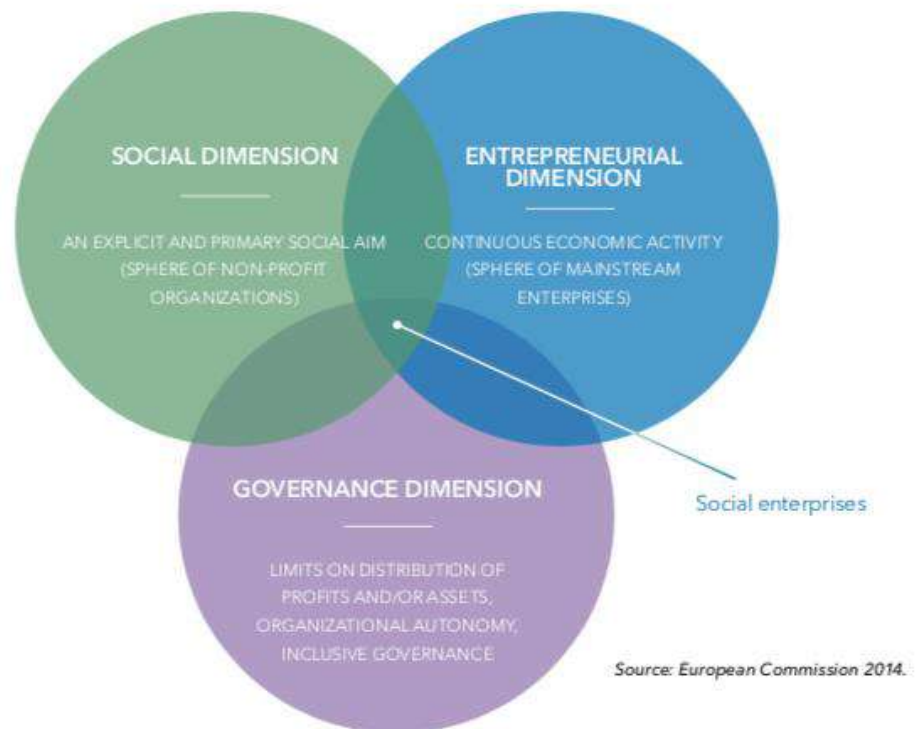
SOCIAL DIMENSION

AN EXPLICIT AND PRIMARY SOCIAL AIM (SPHERE OF NON-PROFIT ORGANIZATIONS)

ENTREPRENEURIAL DIMENSION

CONTINUOUS ECONOMIC ACTIVITY (SPHERE OF MAINSTREAM ENTERPRISES)

GOVERNANCE DIMENSION

LIMITS ON DISTRIBUTION OF PROFITS AND/OR ASSETS, ORGANIZATIONAL AUTONOMY, INCLUSIVE GOVERNANCE

Social enterprises

Source: European Commission 2014.